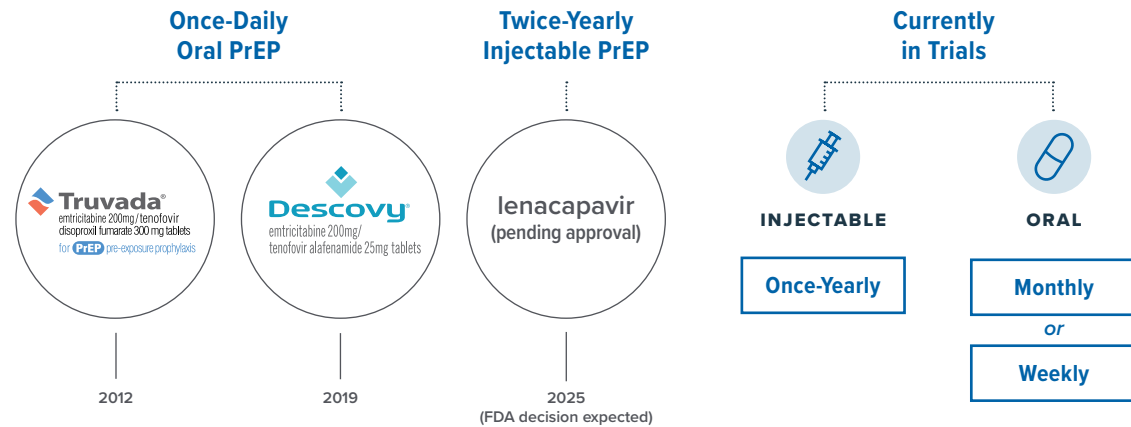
Once-Daily Oral PrEP

Twice-Yearly Injectable PrEP

Currently in Trials

Truvada®
emtricitabine 200mg/tenofovir disoproxil fumarate 300 mg tablets
for PrEP pre-exposure prophylaxis

Descovy®
emtricitabine 200mg/ tenofovir alafenamide 25mg tablets

lenacapavir
(pending approval)

INJECTABLE

ORAL

Once-Yearly

Monthly
or
Weekly

2012

2019

2025
(FDA decision expected)